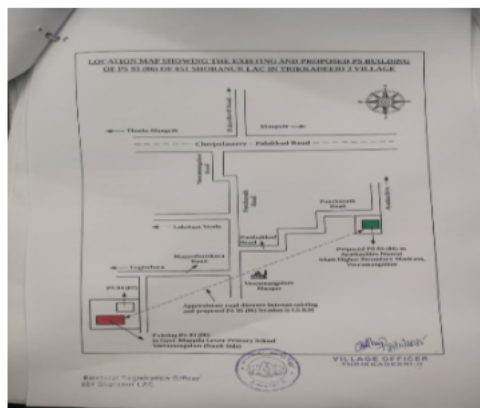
LOCATION MAP SHOWING THE EXISTING AND PROPOSED PS BUILDING OF PS 93 (86) OF 051 SHORANUR LAC IN TRIKKADEERI I VILLAGE

Thode Mangalt

Manjeri

Cherpulassery — Palakkad Road

Lakshmi Veedu

Kuttikode

Panakkal Road

Pazhambalacode Road

Proposed PS 93 (86) in Ayakkadan Piravi Main Higher Secondary Madrasa, Veeramangalam

Veeramangalam Masjid

PS 93 (87)

Approximate road distance between existing and proposed PS 93 (86) location is 1.5 K.M

Existing PS 93 (86) in Govt. Mappila Lower Primary School Veeramangalam (South Side)

VILLAGE OFFICER
TRIKKADEERI-I

Electoral Registration Officer
051 Shoranur LAC